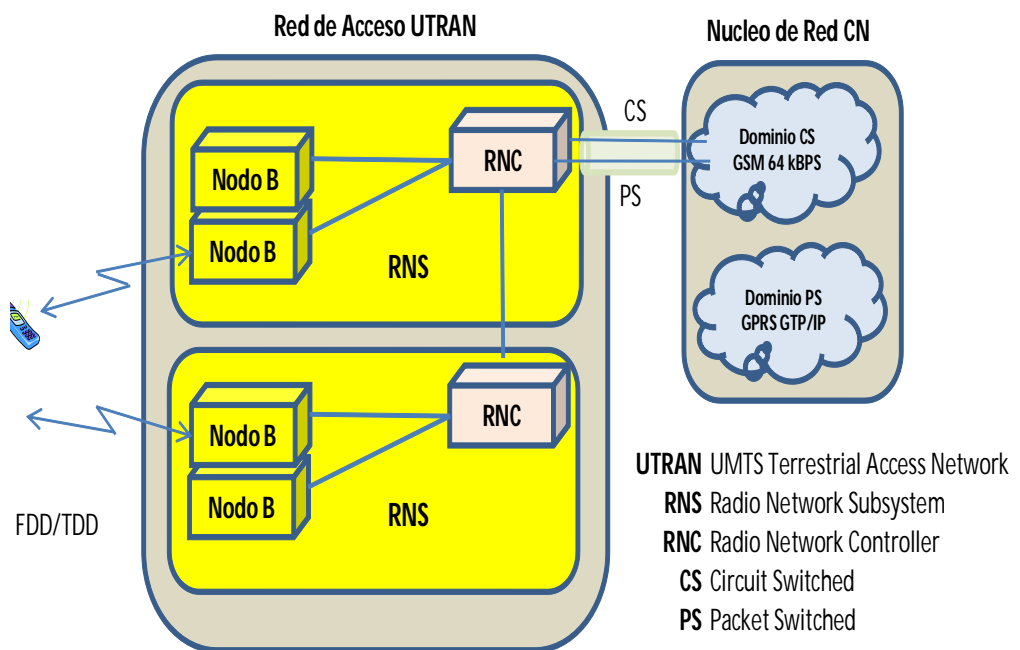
Red de Acceso UTRAN

Nucleo de Red CN

Nodo B

Nodo B

RNC

RNS

CS

PS

Dominio CS
GSM 64 kBPS

Dominio PS
GPRS GTP/IP

Nodo B

Nodo B

RNC

RNS

FDD/TDD

UTRAN UMTS Terrestrial Access Network
RNS Radio Network Subsystem
RNC Radio Network Controller
CS Circuit Switched
PS Packet Switched